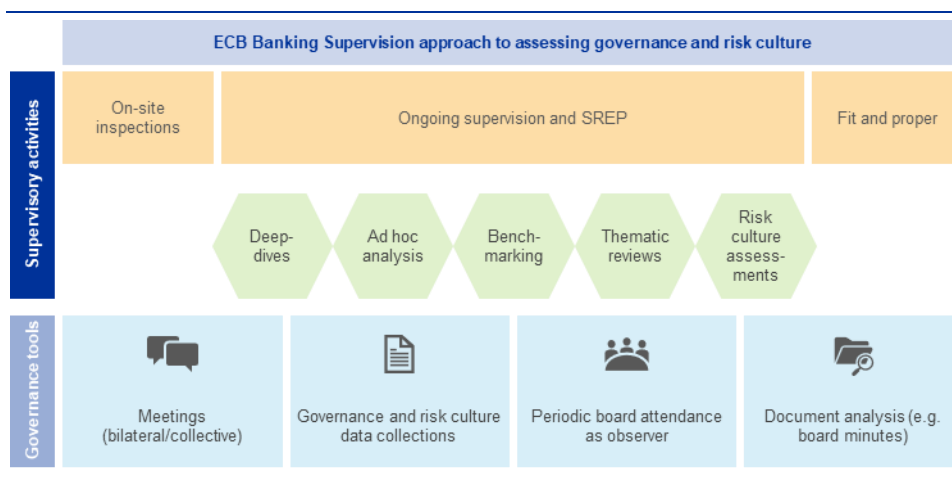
ECB Banking Supervision approach to assessing governance and risk culture

Supervisory activities

On-site inspections

Ongoing supervision and SREP

Fit and proper

Deep-dives

Ad hoc analysis

Benchmarking

Thematic reviews

Risk culture assessments

Governance tools

Meetings (bilateral/collective)

Governance and risk culture data collections

Periodic board attendance as observer

Document analysis (e.g. board minutes)